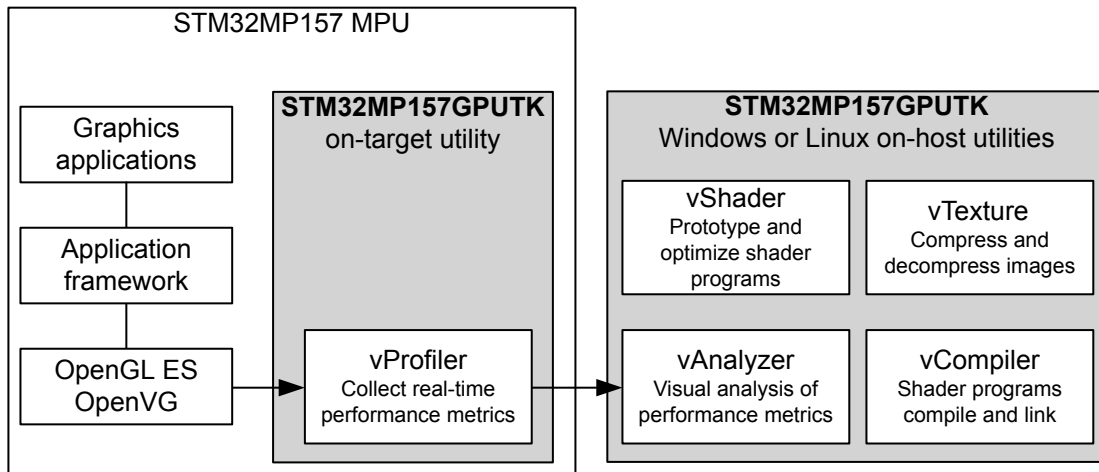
STM32MP157 MPU

Graphics applications

Application framework

OpenGL ES OpenVG

STM32MP157GPUTK
on-target utility

vProfiler
Collect real-time performance metrics

STM32MP157GPUTK
Windows or Linux on-host utilities

vShader
Prototype and optimize shader programs

vTexture
Compress and decompress images

vAnalyzer
Visual analysis of performance metrics

vCompiler
Shader programs compile and link